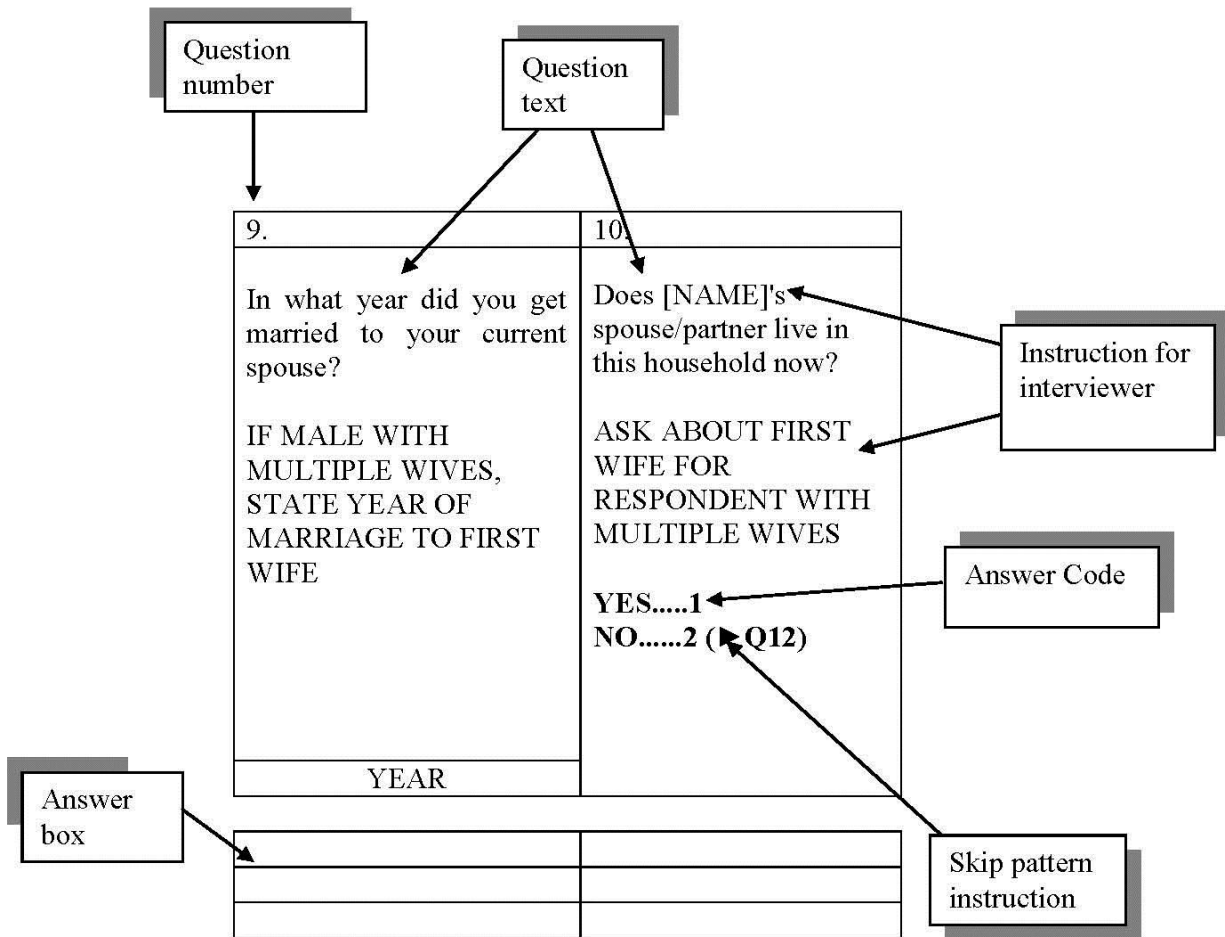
Question number

Question text

9.

In what year did you get married to your current spouse?

IF MALE WITH MULTIPLE WIVES, STATE YEAR OF MARRIAGE TO FIRST WIFE

YEAR

10.

Does [NAME]'s spouse/partner live in this household now?

ASK ABOUT FIRST WIFE FOR RESPONDENT WITH MULTIPLE WIVES

**YES.....1**
**NO......2 (→Q12)**

Instruction for interviewer

Answer Code

Answer box

Skip pattern instruction